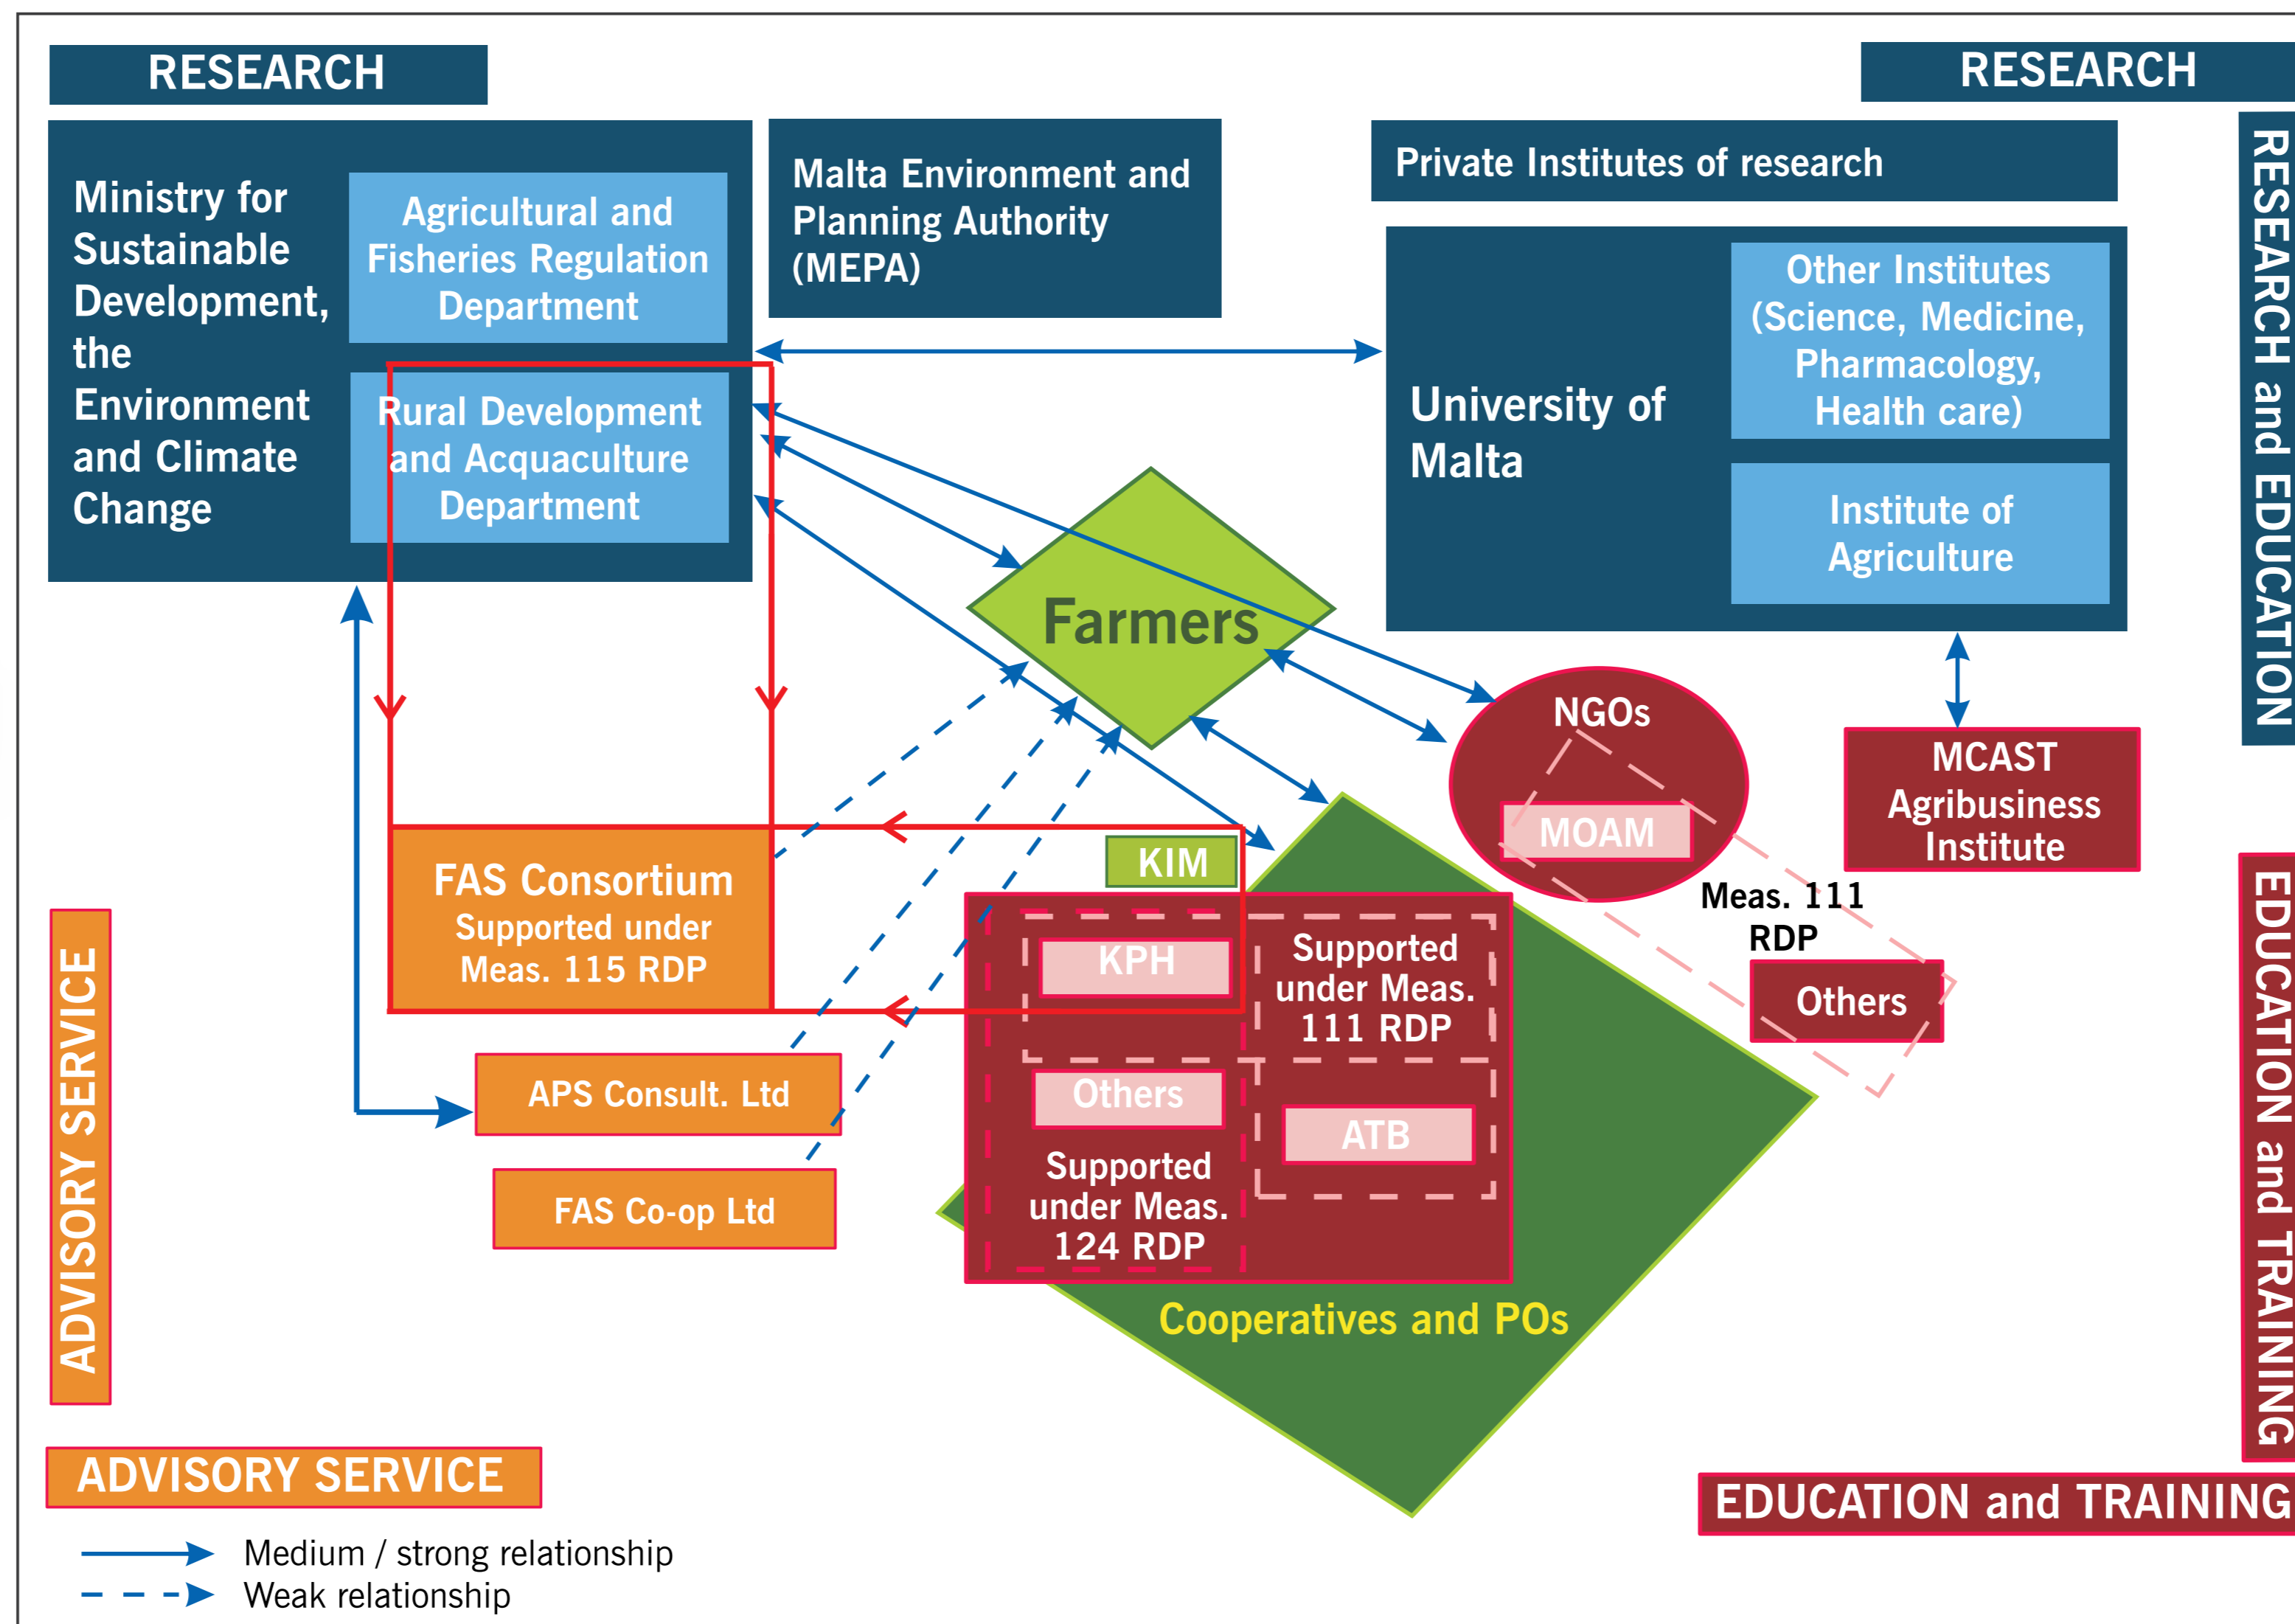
RESEARCH

RESEARCH

Ministry for Sustainable Development, the Environment and Climate Change

Agricultural and Fisheries Regulation Department

Rural Development and Acquaculture Department

Malta Environment and Planning Authority (MEPA)

Private Institutes of research

University of Malta

Other Institutes (Science, Medicine, Pharmacology, Health care)

Institute of Agriculture

RESEARCH and EDUCATION

Farmers

NGOs

MOAM

MCAST Agribusiness Institute

Meas. 111 RDP

Others

KIM

FAS Consortium Supported under Meas. 115 RDP

KPH

Supported under Meas. 111 RDP

Others

ATB

Supported under Meas. 124 RDP

APS Consult. Ltd

FAS Co-op Ltd

Cooperatives and POs

ADVISORY SERVICE

EDUCATION and TRAINING

ADVISORY SERVICE

EDUCATION and TRAINING

Medium / strong relationship

Weak relationship